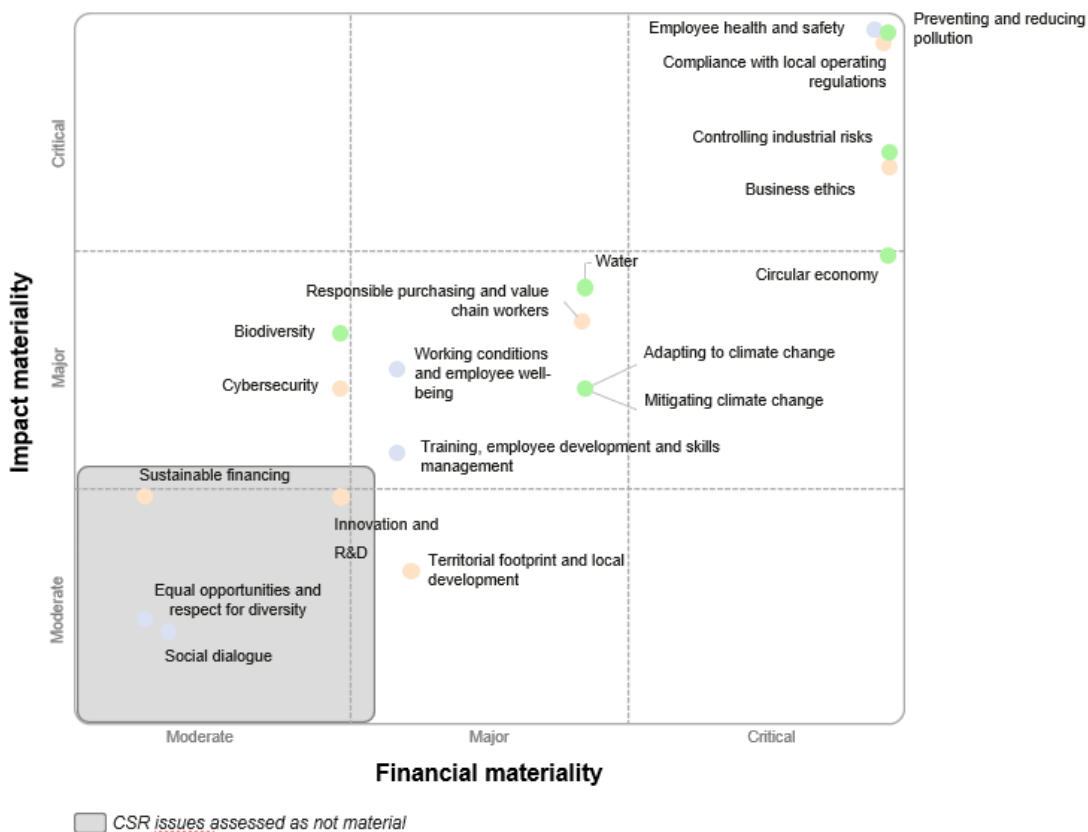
Employee health and safety

Preventing and reducing pollution

Compliance with local operating regulations

Controlling industrial risks

Business ethics

Circular economy

Water

Responsible purchasing and value chain workers

Biodiversity

Working conditions and employee well-being

Adapting to climate change

Cybersecurity

Mitigating climate change

Training, employee development and skills management

Sustainable financing

Innovation and R&D

Territorial footprint and local development

Equal opportunities and respect for diversity

Social dialogue

Critical

Major

Moderate

Impact materiality

Moderate

Major

Critical

Financial materiality

CSR issues assessed as not material